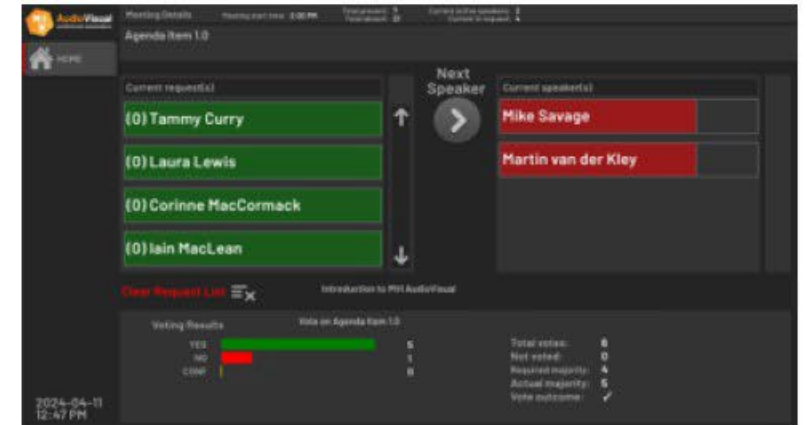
AudioVisual

HOME

Meeting Details Meeting start time: 2:30 PM Total present: 9 Total absent: 21 Current active speakers: 2 Current in request: 4

Agenda Item 1.0

Current request(s)

(0) Tammy Curry

(0) Laura Lewis

(0) Corinne MacCormack

(0) Iain MacLean

Next Speaker

Current speaker(s)

Mike Savage

Martin van der Kley

Clear Request List

Introduction to MH AudioVisual

Voting Results

Vote on Agenda Item 1.0

YES 5

NO 1

CONF 0

Total votes: 6
Not voted: 0
Required majority: 4
Actual majority: 5
Vote outcome: ✓

2024-04-11
12:47 PM